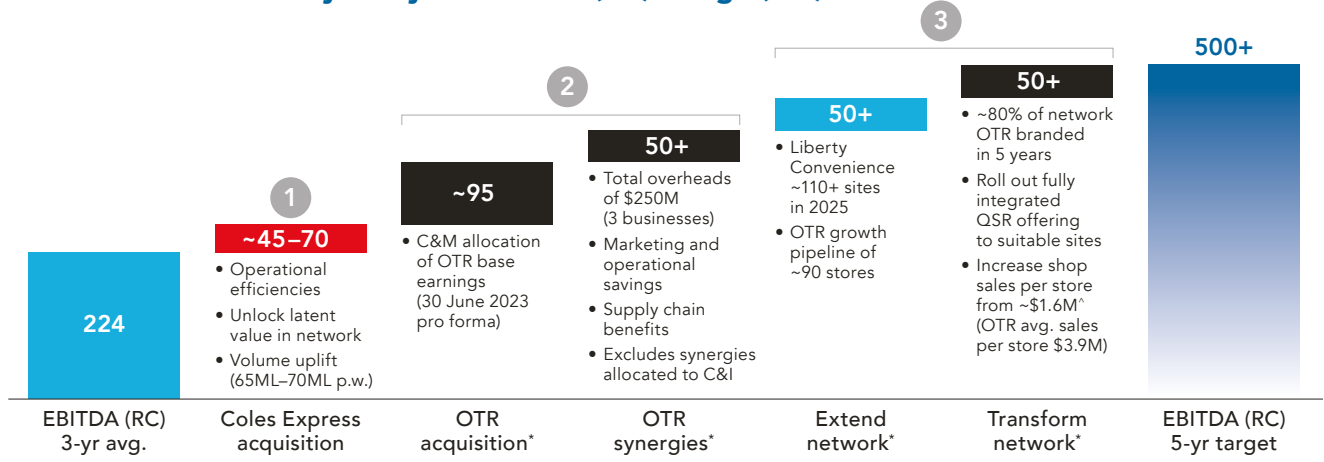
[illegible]

3

500+

50+

• ~80% of network OTR branded in 5 years
• Roll out fully integrated QSR offering to suitable sites
• Increase shop sales per store from ~\$1.6M^ (OTR avg. sales per store \$3.9M)

50+

• Liberty Convenience ~110+ sites in 2025
• OTR growth pipeline of ~90 stores

2

50+

• Total overheads of \$250M (3 businesses)
• Marketing and operational savings
• Supply chain benefits
• Excludes synergies allocated to C&I

~95

• C&M allocation of OTR base earnings (30 June 2023 pro forma)

1

~45–70

• Operational efficiencies
• Unlock latent value in network
• Volume uplift (65ML–70ML p.w.)

224

| EBITDA (RC) 3-yr avg. | Coles Express acquisition | OTR acquisition* | OTR synergies* | Extend network* | Transform network* | EBITDA (RC) 5-yr target |
|---|---|---|---|---|---|---|